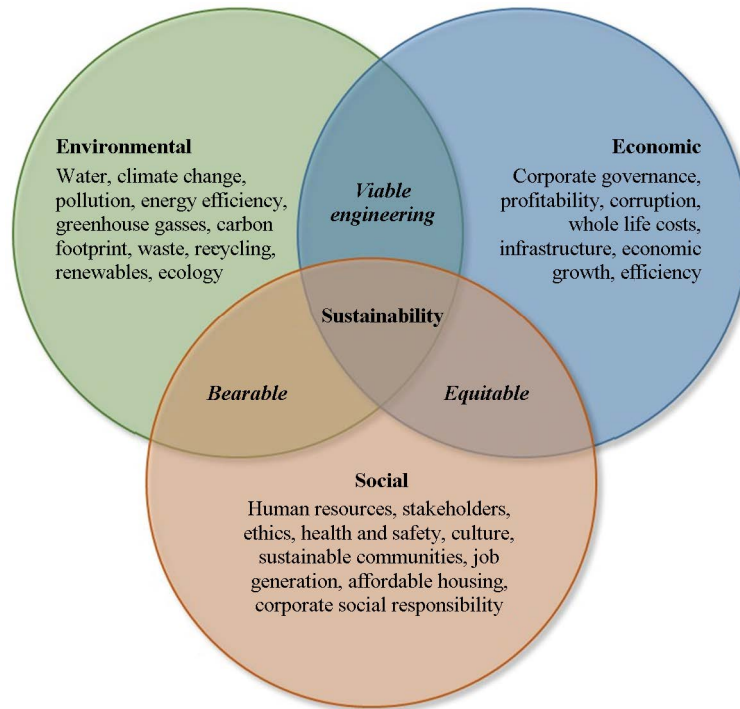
Environmental
Water, climate change, pollution, energy efficiency, greenhouse gasses, carbon footprint, waste, recycling, renewables, ecology

Viable engineering

Economic
Corporate governance, profitability, corruption, whole life costs, infrastructure, economic growth, efficiency

Sustainability

Bearable

Equitable

Social
Human resources, stakeholders, ethics, health and safety, culture, sustainable communities, job generation, affordable housing, corporate social responsibility